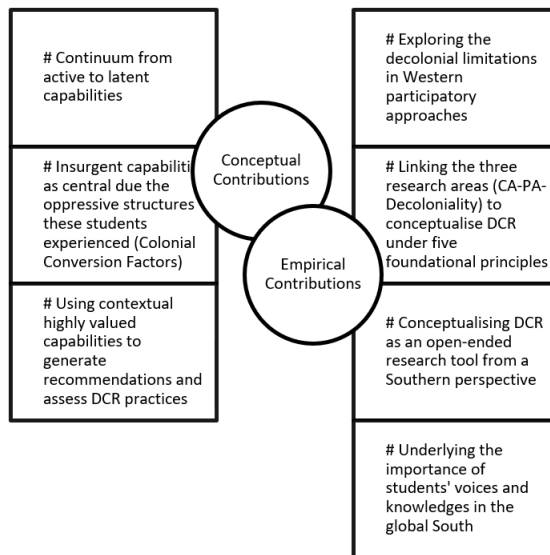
# Continuum from active to latent capabilities

# Insurgent capabili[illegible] as central due the oppressive structures these students experienced (Colonial Conversion Factors)

# Using contextual highly valued capabilities to generate recommendations and assess DCR practices

Conceptual Contributions

Empirical Contributions

# Exploring the decolonial limitations in Western participatory approaches

# Linking the three research areas (CA-PA-Decoloniality) to conceptualise DCR under five foundational principles

# Conceptualising DCR as an open-ended research tool from a Southern perspective

# Underlying the importance of students' voices and knowledges in the global South